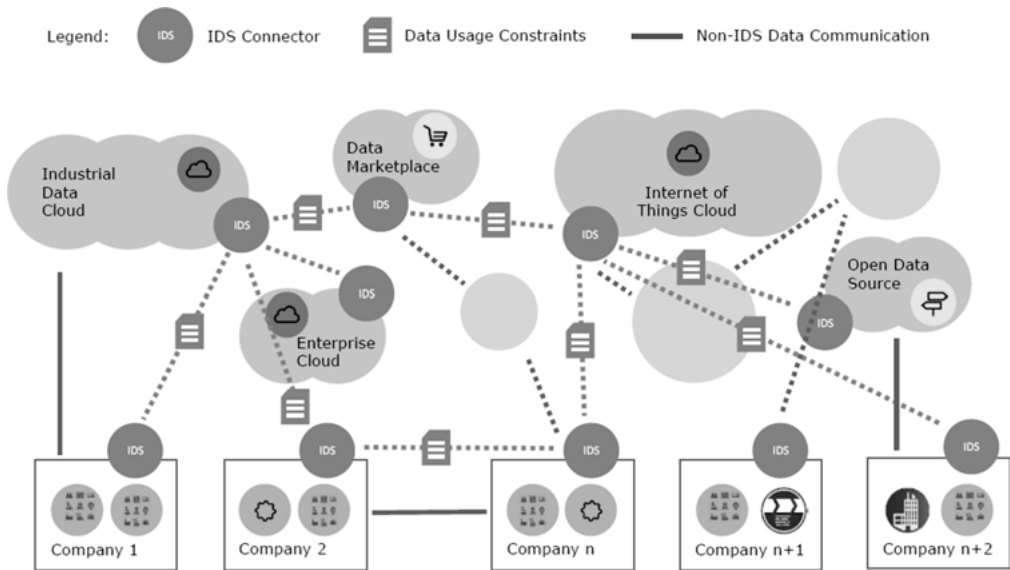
Legend: IDS IDS Connector Data Usage Constraints Non-IDS Data Communication

Industrial Data Cloud

IDS

Data Marketplace

IDS

Internet of Things Cloud

IDS

IDS

Enterprise Cloud

Open Data Source

IDS

IDS

IDS

IDS

IDS

IDS

Company 1

Company 2

Company n

Company n+1

Company n+2